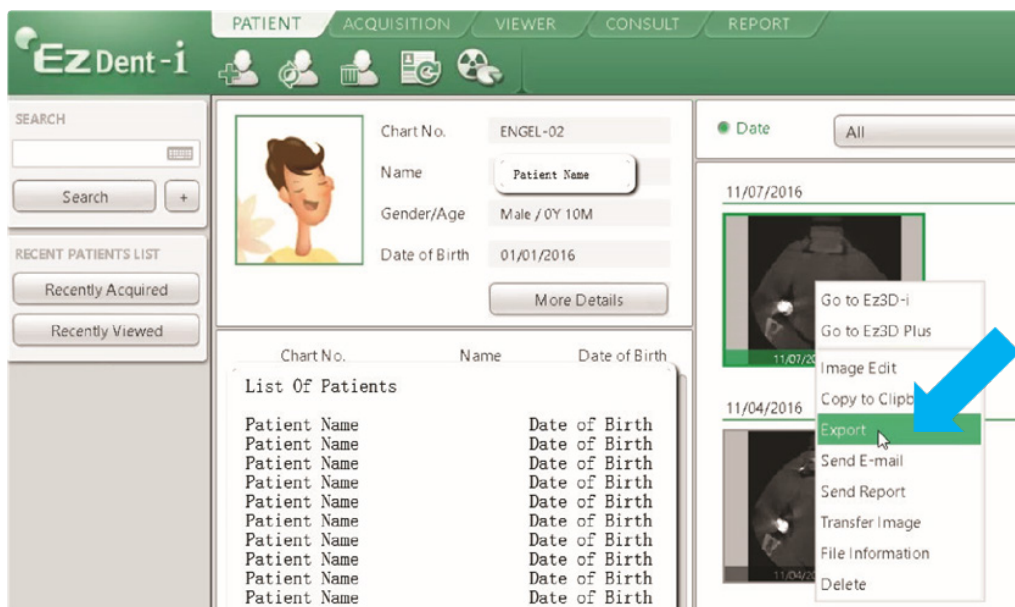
PATIENT ACQUISITION VIEWER CONSULT REPORT

Ez Dent-i

SEARCH

Search +

RECENT PATIENTS LIST

Recently Acquired

Recently Viewed

Chart No. ENGEL-02

Name Patient Name

Gender/Age Male / 0Y 10M

Date of Birth 01/01/2016

More Details

Chart No. Name Date of Birth

List Of Patients

Patient Name Date of Birth
Patient Name Date of Birth
Patient Name Date of Birth
Patient Name Date of Birth
Patient Name Date of Birth
Patient Name Date of Birth
Patient Name Date of Birth
Patient Name Date of Birth
Patient Name Date of Birth
Patient Name Date of Birth

Date All

11/07/2016

11/07/

11/04/2016

11/04/

Go to Ez3D-i
Go to Ez3D Plus
Image Edit
Copy to Clipb
Export
Send E-mail
Send Report
Transfer Image
File Information
Delete